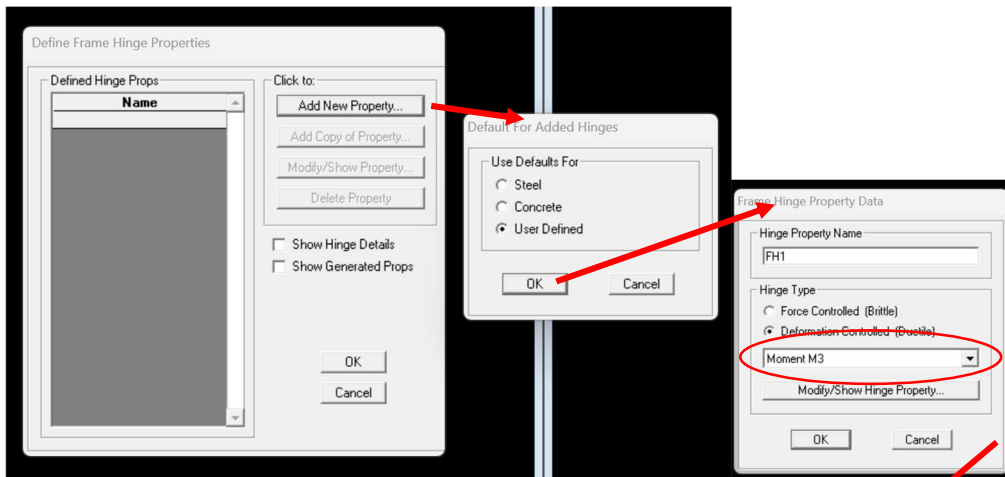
Define Frame Hinge Properties

Defined Hinge Props

Name

Click to:

Add New Property...

Add Copy of Property...

Modify/Show Property...

Delete Property

Show Hinge Details

Show Generated Props

OK

Cancel

Default For Added Hinges

Use Defaults For

Steel

Concrete

User Defined

OK

Cancel

Frame Hinge Property Data

Hinge Property Name

FH1

Hinge Type

Force Controlled (Brittle)

Deformation Controlled (Ductile)

Moment M3

Modify/Show Hinge Property...

OK

Cancel